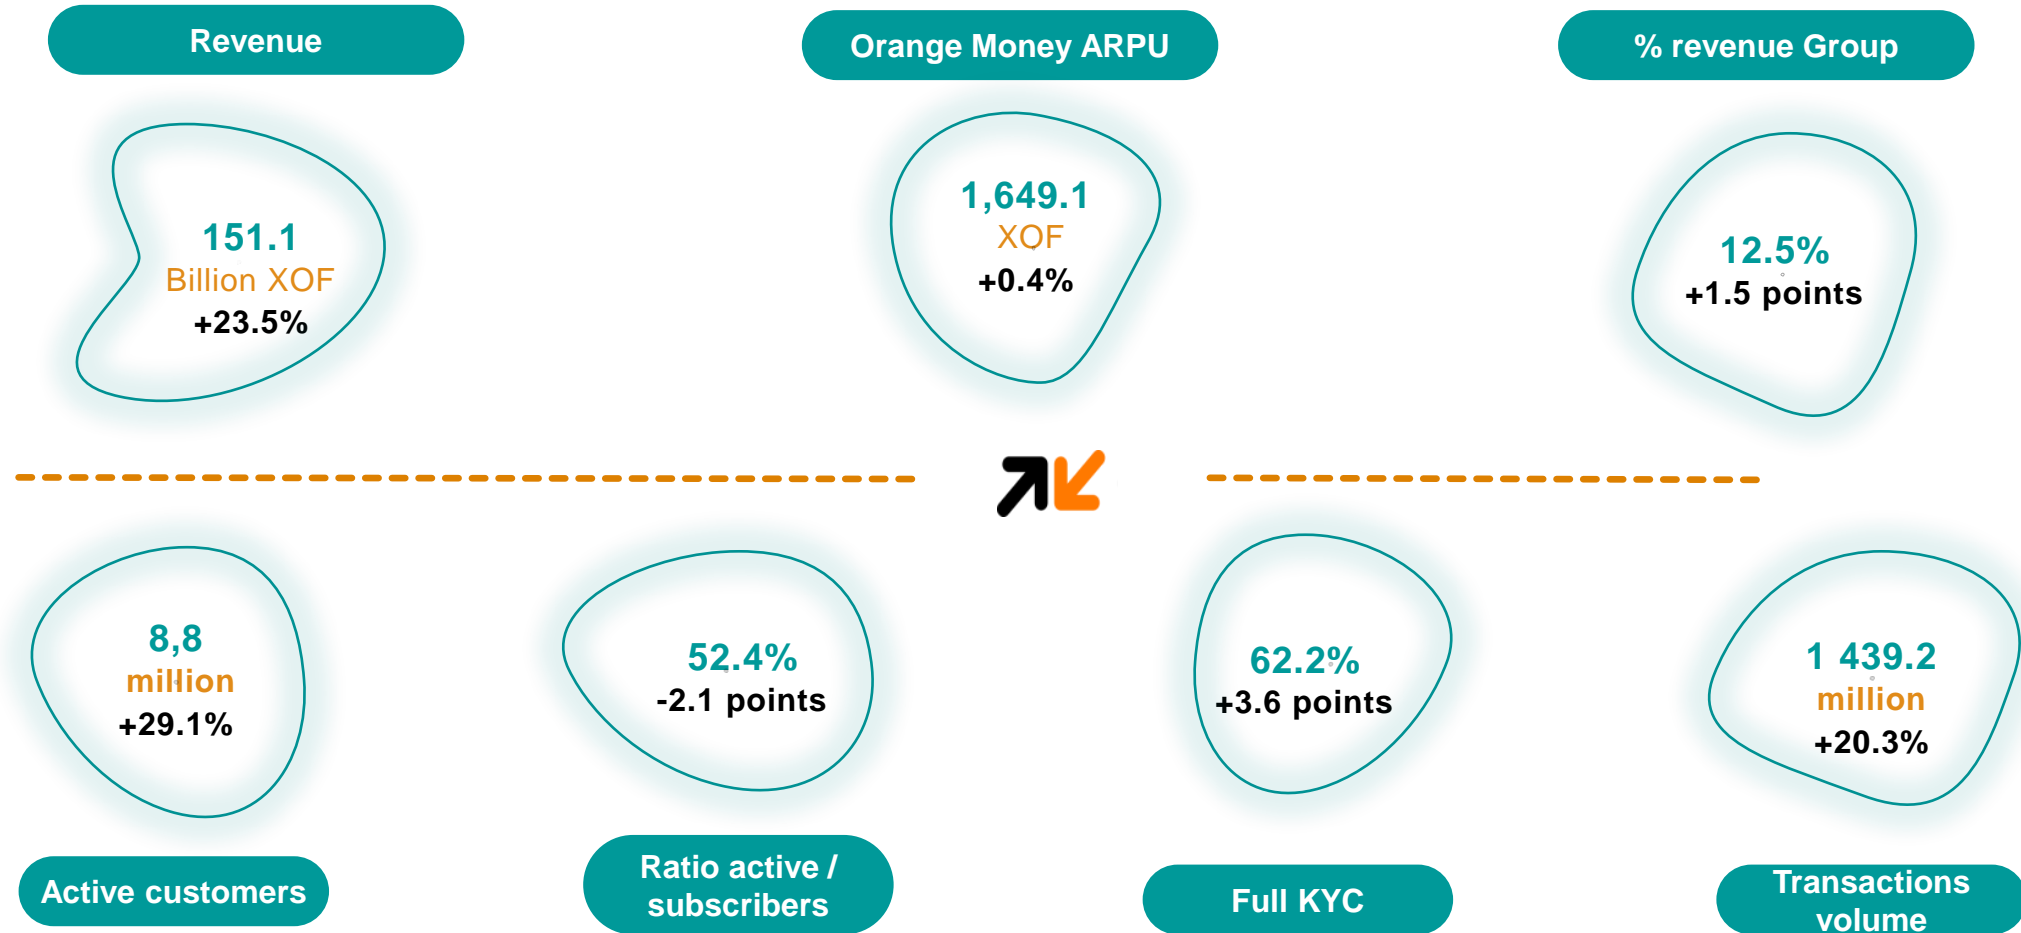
Revenue

151.1
Billion XOF
+23.5%

Orange Money ARPU

1,649.1
XOF
+0.4%

% revenue Group

12.5%
+1.5 points

8,8
million
+29.1%

Active customers

52.4%
-2.1 points

Ratio active / subscribers

62.2%
+3.6 points

Full KYC

1 439.2
million
+20.3%

Transactions volume